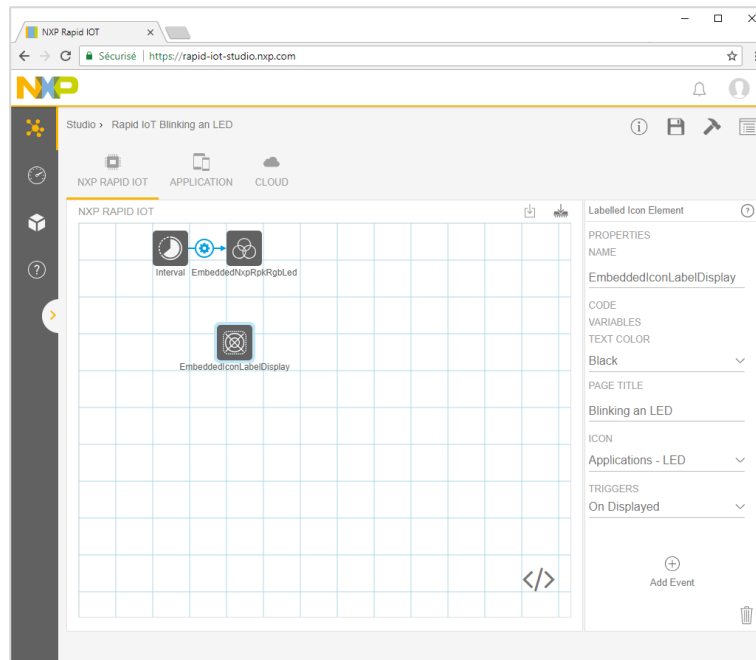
NXP Rapid IOT

Sécurisé | https://rapid-iot-studio.nxp.com

NXP

Studio › Rapid IoT Blinking an LED

NXP RAPID IOT
APPLICATION
CLOUD

NXP RAPID IOT

Interval
EmbeddedNxpRpkRgbLed
EmbeddedIconLabelDisplay

Labelled Icon Element
PROPERTIES
NAME
EmbeddedIconLabelDisplay
CODE
VARIABLES
TEXT COLOR
Black
PAGE TITLE
Blinking an LED
ICON
Applications - LED
TRIGGERS
On Displayed
Add Event